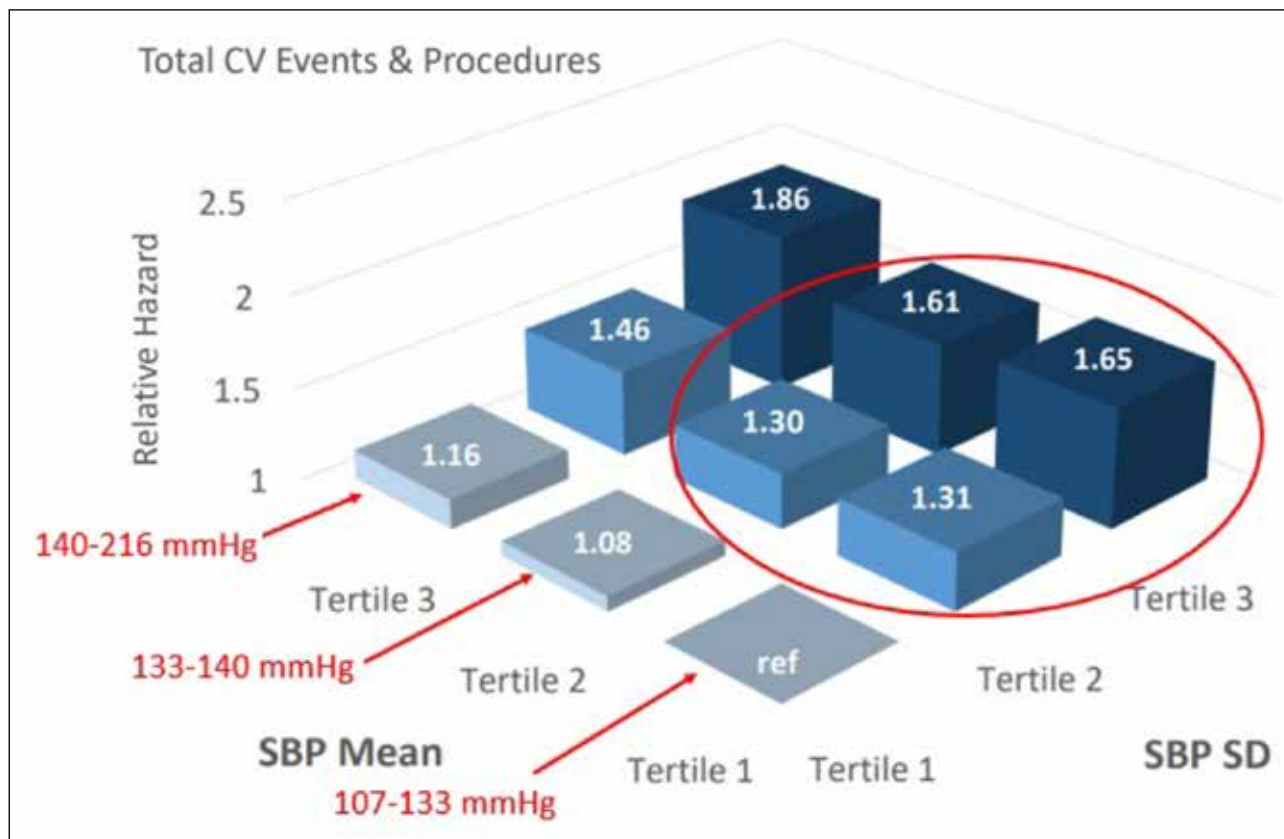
Total CV Events & Procedures

Relative Hazard

2.5

2

1.5

1

1.86

1.46

1.61

1.65

1.30

1.16

1.31

1.08

ref

140-216 mmHg

Tertile 3

133-140 mmHg

Tertile 2

SBP Mean

107-133 mmHg

Tertile 1

Tertile 1

Tertile 2

Tertile 3

SBP SD